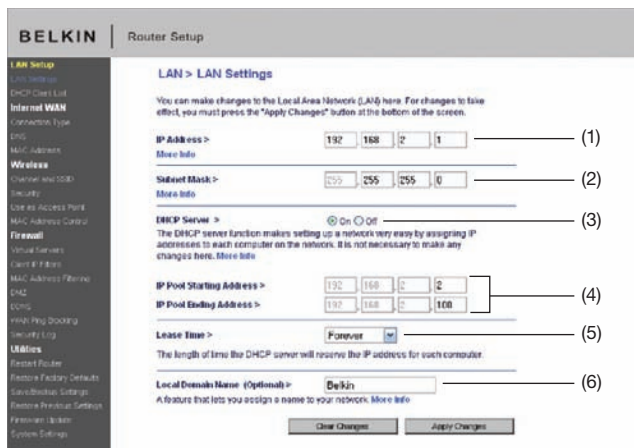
BELKIN | Router Setup

LAN Setup
LAN Settings
DHCP Client List
Internet WAN
Connection Type
DNS
MAC Address
Wireless
Channel and SSID
Security
Use as Access Point
MAC Address Control
Firewall
Virtual Servers
Client IP Filters
MAC Address Filtering
DMZ
DDNS
WAN Ping Blocking
Security Log
Utilities
Restart Router
Restore Factory Defaults
Save/Backup Settings
Restore Previous Settings
Firmware Update
System Settings

LAN > LAN Settings

You can make changes to the Local Area Network (LAN) here. For changes to take effect, you must press the "Apply Changes" button at the bottom of the screen.

IP Address > 192 . 168 . 2 . 1
More Info

Subnet Mask > 255 . 255 . 255 . 0
More Info

DHCP Server > On Off
The DHCP server function makes setting up a network very easy by assigning IP addresses to each computer on the network. It is not necessary to make any changes here. More Info

IP Pool Starting Address > 192 . 168 . 2 . 2
IP Pool Ending Address > 192 . 168 . 2 . 100

Lease Time > Forever
The length of time the DHCP server will reserve the IP address for each computer.

Local Domain Name (Optional) > Belkin
A feature that lets you assign a name to your network. More Info

Clear Changes Apply Changes

(1)
(2)
(3)
(4)
(5)
(6)